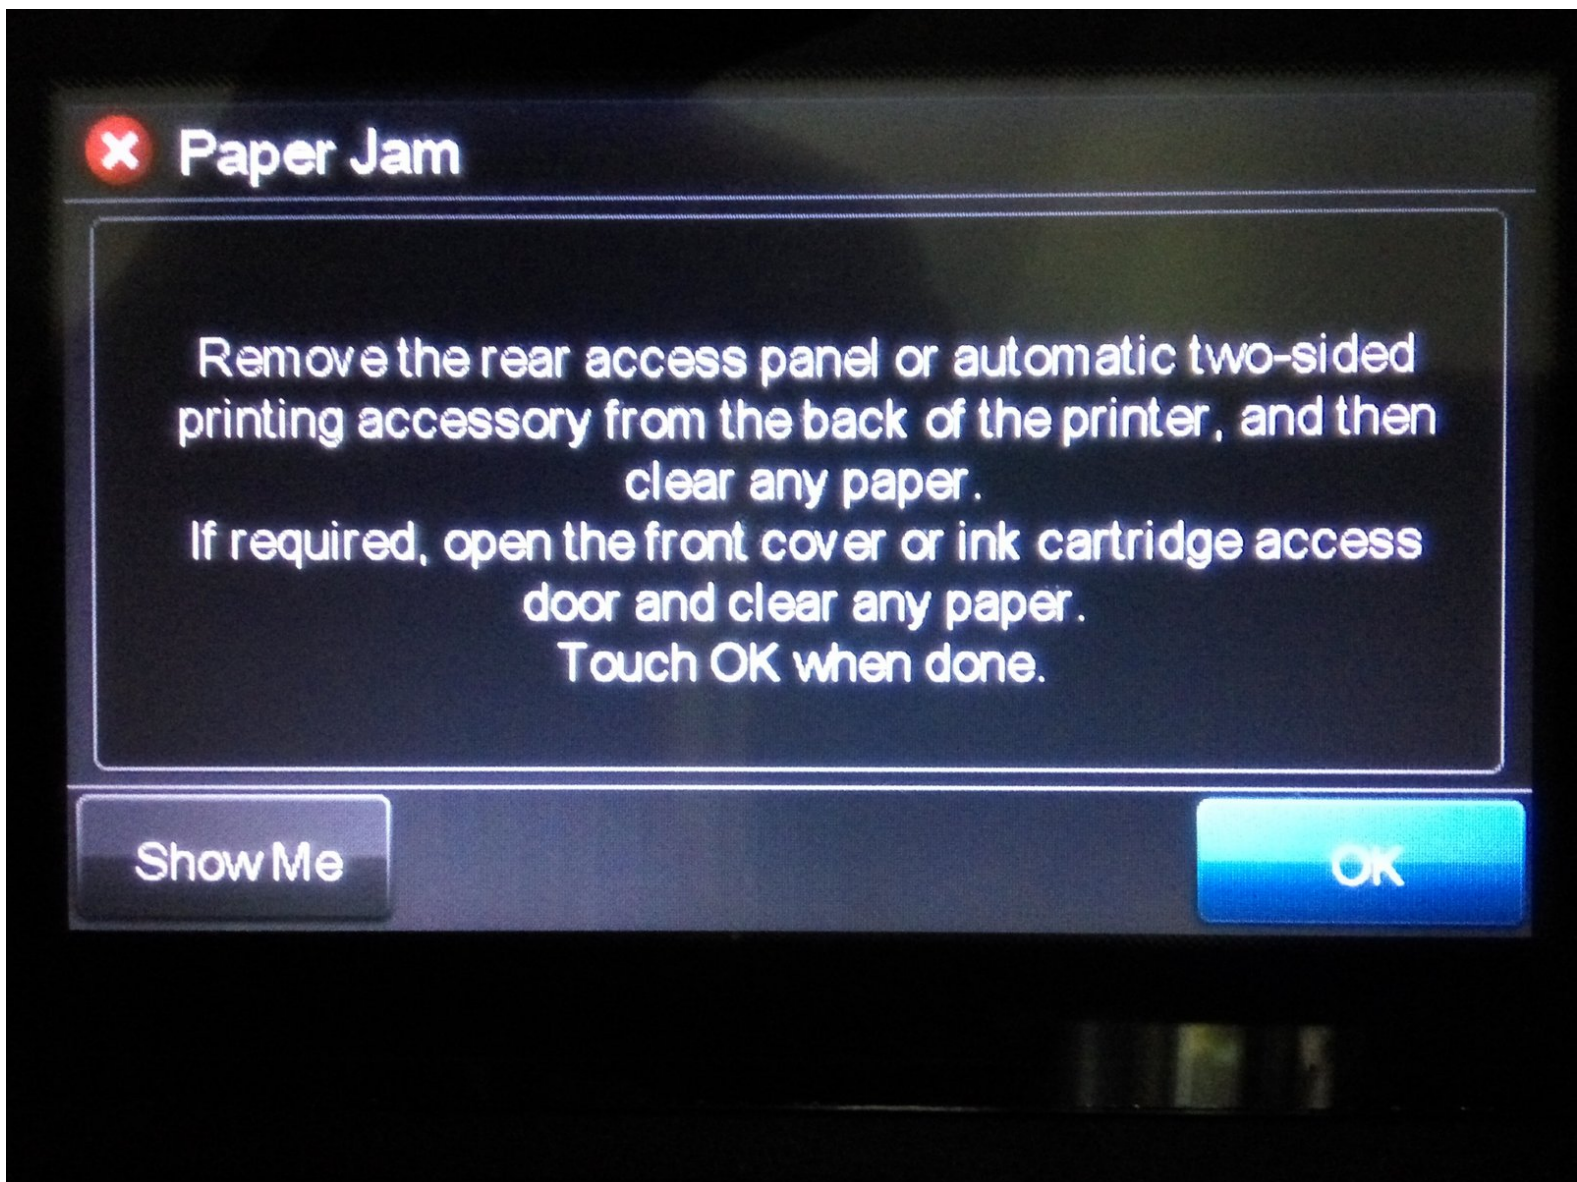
Paper Jam

Remove the rear access panel or automatic two-sided printing accessory from the back of the printer, and then clear any paper.
If required, open the front cover or ink cartridge access door and clear any paper.
Touch OK when done.

Show Me

OK